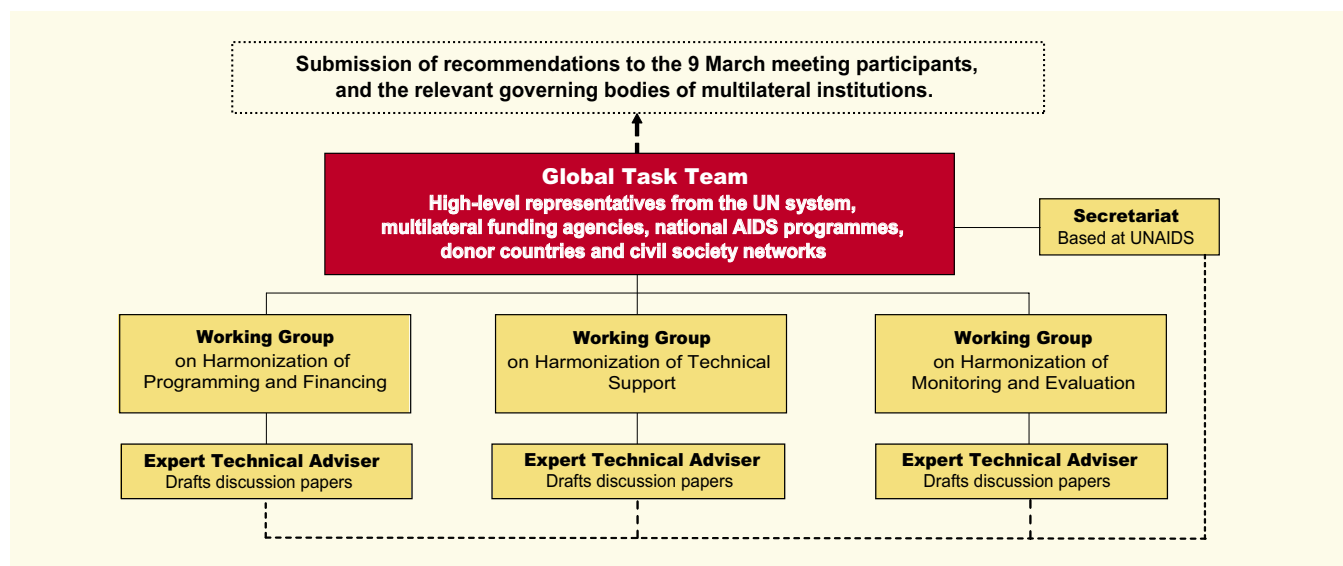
Submission of recommendations to the 9 March meeting participants, and the relevant governing bodies of multilateral institutions.

Global Task Team
High-level representatives from the UN system, multilateral funding agencies, national AIDS programmes, donor countries and civil society networks

Secretariat
Based at UNAIDS

Working Group
on Harmonization of Programming and Financing

Working Group
on Harmonization of Technical Support

Working Group
on Harmonization of Monitoring and Evaluation

Expert Technical Adviser
Drafts discussion papers

Expert Technical Adviser
Drafts discussion papers

Expert Technical Adviser
Drafts discussion papers